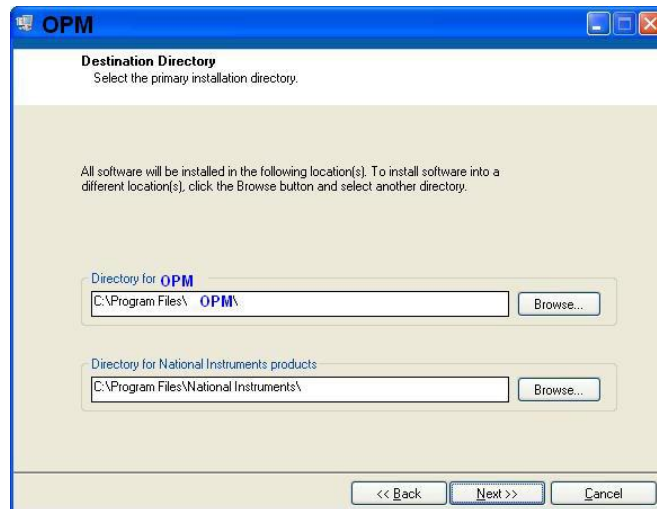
OPM

Destination Directory
Select the primary installation directory.

All software will be installed in the following location(s). To install software into a different location(s), click the Browse button and select another directory.

Directory for OPM
C:\Program Files\ OPM\
Browse...

Directory for National Instruments products
C:\Program Files\National Instruments\
Browse...

<< Back
Next >>
Cancel